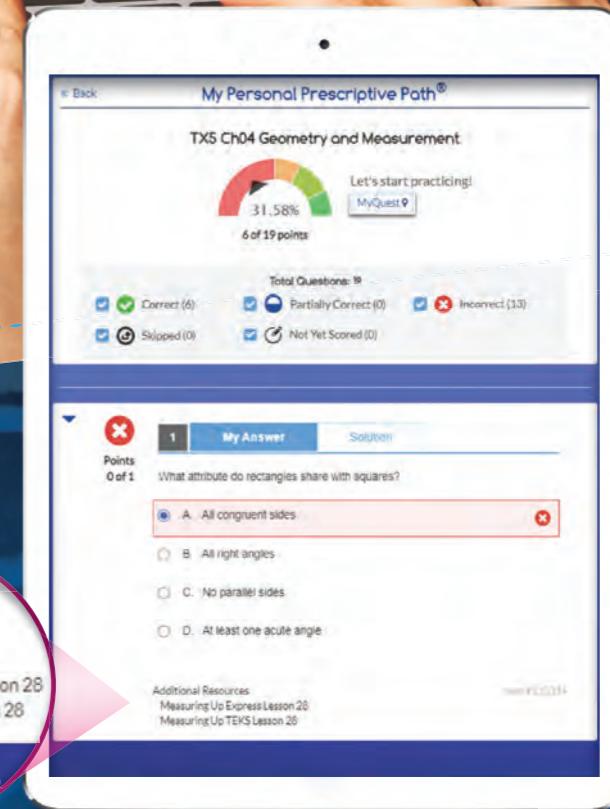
« Back

My Personal Prescriptive Path®

TX5 Ch04 Geometry and Measurement

31.58%

6 of 19 points

Let's start practicing!

MyQuest

Total Questions: 19

Correct (6)

Partially Correct (0)

Incorrect (13)

Skipped (0)

Not Yet Scored (0)

Points 0 of 1

1

My Answer

Solution

What attribute do rectangles share with squares?

A. All congruent sides

B. All right angles

C. No parallel sides

D. At least one acute angle

Additional Resources

Measuring Up Express Lesson 28

Measuring Up TEKS Lesson 28

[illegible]

on 28

28